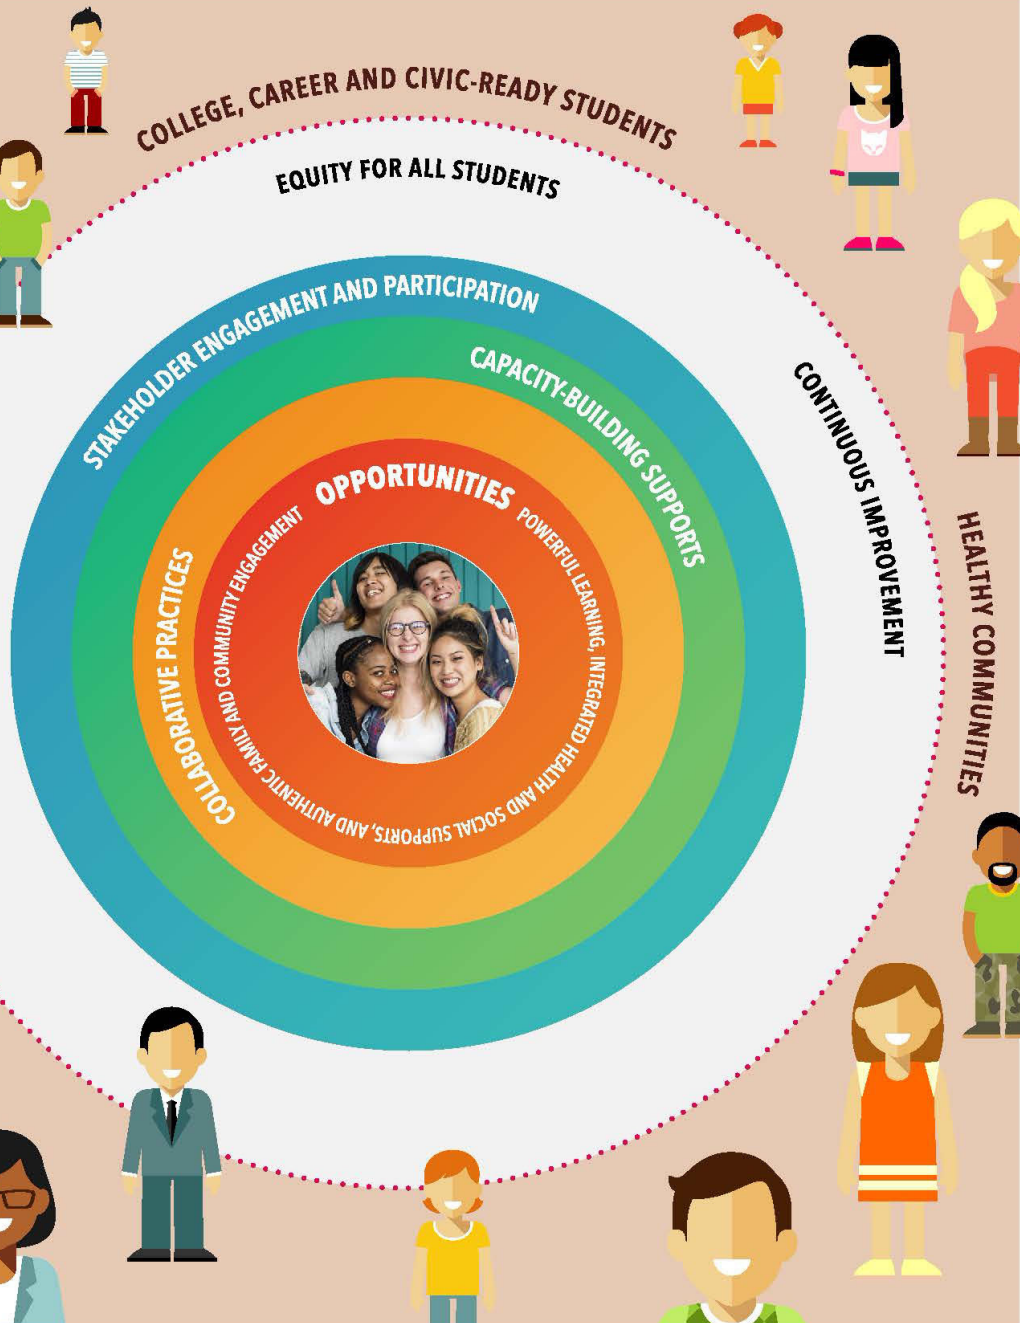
COLLEGE, CAREER AND CIVIC-READY STUDENTS

EQUITY FOR ALL STUDENTS

STAKEHOLDER ENGAGEMENT AND PARTICIPATION

CAPACITY-BUILDING SUPPORTS

CONTINUOUS IMPROVEMENT

HEALTHY COMMUNITIES

OPPORTUNITIES

POWERFUL LEARNING, INTEGRATED HEALTH AND SOCIAL SUPPORTS, AND AUTHENTIC FAMILY AND COMMUNITY ENGAGEMENT

COLLABORATIVE PRACTICES